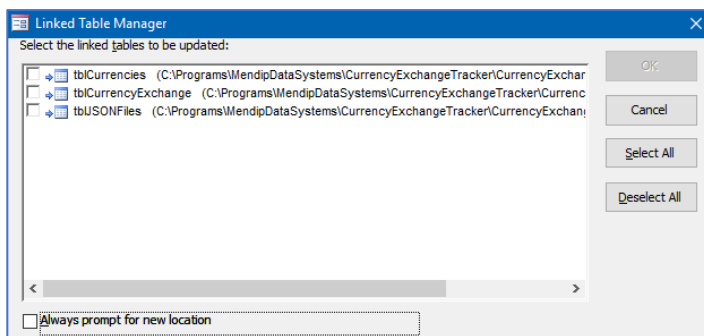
Linked Table Manager

Select the linked tables to be updated:

tblCurrencies (C:\Programs\MendipDataSystems\CurrencyExchangeTracker\CurrencyExchar

tblCurrencyExchange (C:\Programs\MendipDataSystems\CurrencyExchangeTracker\Currenc

tblJSONFiles (C:\Programs\MendipDataSystems\CurrencyExchangeTracker\CurrencyExchan

OK

Cancel

Select All

Deselect All

Always prompt for new location